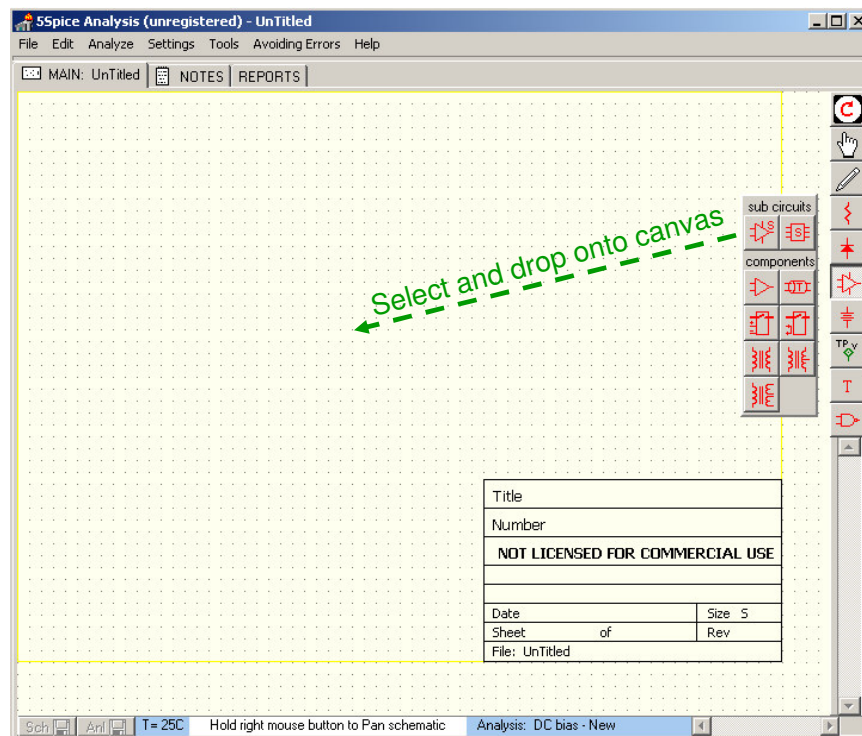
5Spice Analysis (unregistered) - UnTitled

File Edit Analyze Settings Tools Avoiding Errors Help

MAIN: UnTitled | NOTES | REPORTS

sub circuits

components

Select and drop onto canvas

TP V

T

| Title | |
|---|---|
| Number | |
| NOT LICENSED FOR COMMERCIAL USE | |
| | |
| | |
| Date | Size S |
| Sheet of | Rev |
| File: UnTitled | |

Sch | Anl | T= 25C | Hold right mouse button to Pan schematic | Analysis: DC bias - New